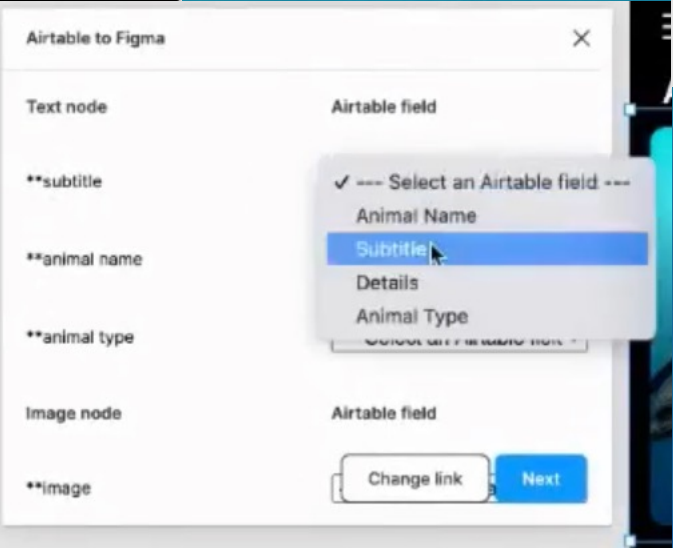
Airtable to Figma

Text node

Airtable field

**subtitle

**animal name

**animal type

✓ --- Select an Airtable field ---
Animal Name
Subtitle
Details
Animal Type

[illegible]

Image node

Airtable field

**image

Change link

Next